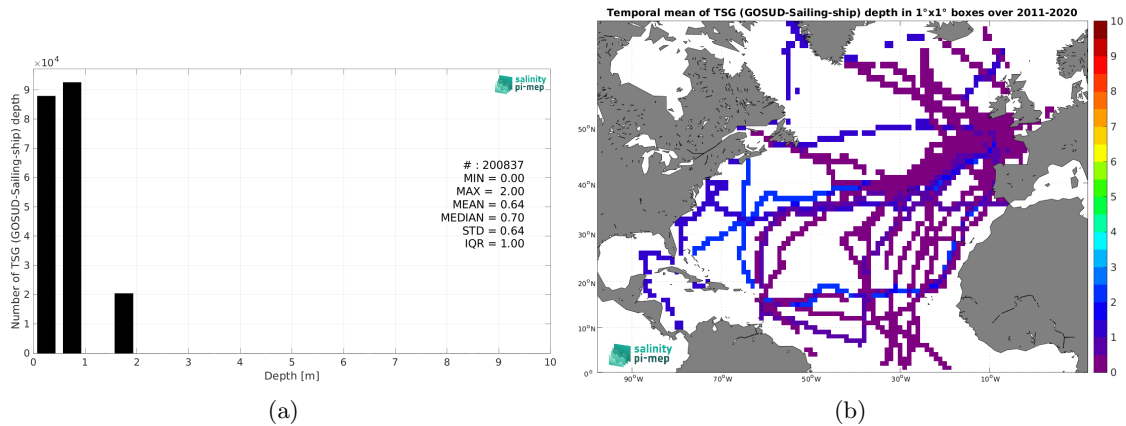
$\times 10^4$

salinity pi-mep

Number of TSG (GOSUD-Sailing-ship) depth

9
8
7
6
5
4
3
2
1
0

# : 200837
MIN = 0.00
MAX = 2.00
MEAN = 0.64
MEDIAN = 0.70
STD = 0.64
IQR = 1.00

0 1 2 3 4 5 6 7 8 9 10
Depth [m]

(a)

Temporal mean of TSG (GOSUD-Sailing-ship) depth in 1°x1° boxes over 2011-2020

50°N
40°N
30°N
20°N
10°N
0°

90°W 70°W 50°W 30°W 10°W

salinity pi-mep

10
9
8
7
6
5
4
3
2
1
0

(b)